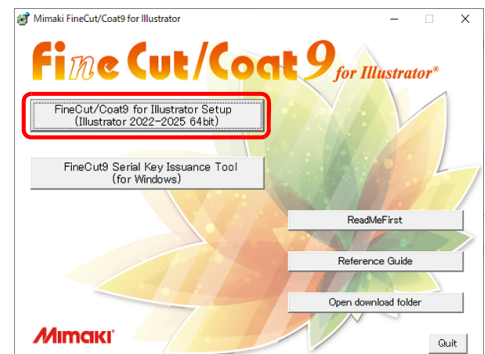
Mimaki FineCut/Coat9 for Illustrator

FineCut/Coat9 for Illustrator®

FineCut/Coat9 for Illustrator Setup
(Illustrator 2022-2025 64bit)

FineCut9 Serial Key Issuance Tool
(for Windows)

ReadMeFirst

Reference Guide

Open download folder

Mimaki

Quit